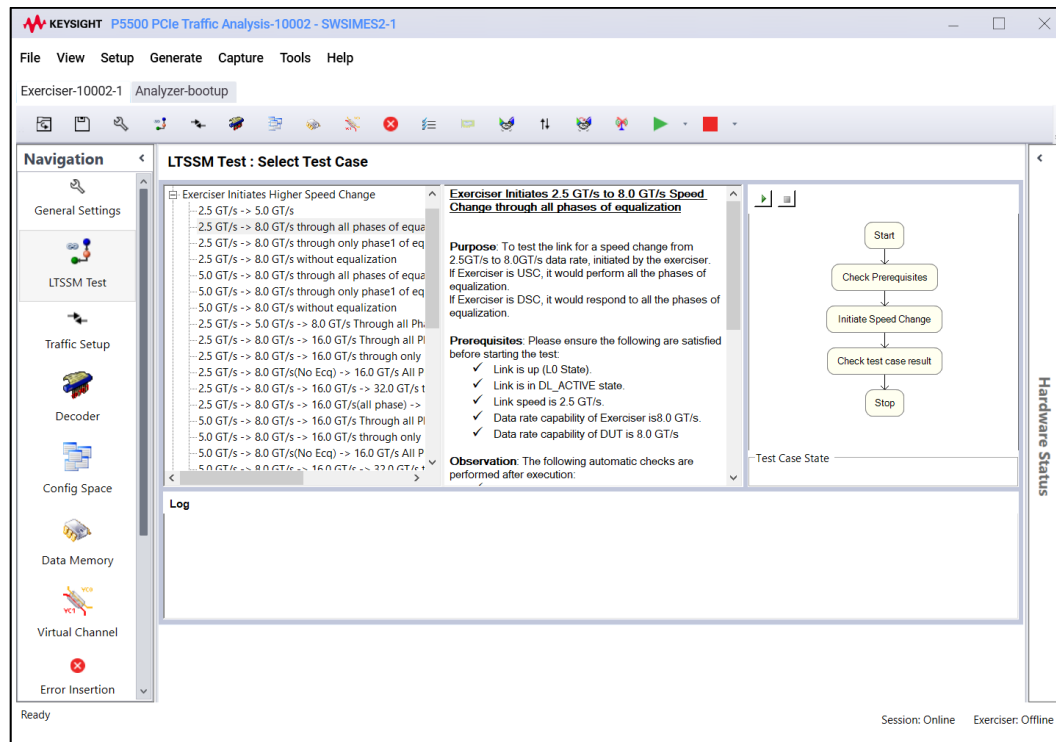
KEYSIGHT P5500 PCIe Traffic Analysis-10002 - SWSIMES2-1

File View Setup Generate Capture Tools Help

Exerciser-10002-1 Analyzer-bootup

Navigation

General Settings

LTSSM Test

Traffic Setup

Decoder

Config Space

Data Memory

Virtual Channel

Error Insertion

LTSSM Test : Select Test Case

Exerciser Initiates Higher Speed Change
2.5 GT/s -> 5.0 GT/s
2.5 GT/s -> 8.0 GT/s through all phases of equa
2.5 GT/s -> 8.0 GT/s through only phase1 of eq
2.5 GT/s -> 8.0 GT/s without equalization
5.0 GT/s -> 8.0 GT/s through all phases of equa
5.0 GT/s -> 8.0 GT/s through only phase1 of eq
5.0 GT/s -> 8.0 GT/s without equalization
2.5 GT/s -> 5.0 GT/s -> 8.0 GT/s Through all Ph
2.5 GT/s -> 8.0 GT/s -> 16.0 GT/s Through all Pl
2.5 GT/s -> 8.0 GT/s -> 16.0 GT/s through only
2.5 GT/s -> 8.0 GT/s(No Ecq) -> 16.0 GT/s All P
2.5 GT/s -> 8.0 GT/s -> 16.0 GT/s -> 32.0 GT/s t
2.5 GT/s -> 8.0 GT/s -> 16.0 GT/s(all phase) ->
5.0 GT/s -> 8.0 GT/s -> 16.0 GT/s Through all Pl
5.0 GT/s -> 8.0 GT/s -> 16.0 GT/s through only
5.0 GT/s -> 8.0 GT/s(No Ecq) -> 16.0 GT/s All P
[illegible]

Exerciser Initiates 2.5 GT/s to 8.0 GT/s Speed Change through all phases of equalization

Purpose: To test the link for a speed change from 2.5GT/s to 8.0GT/s data rate, initiated by the exerciser.
If Exerciser is USC, it would perform all the phases of equalization.
If Exerciser is DSC, it would respond to all the phases of equalization.

Prerequisites: Please ensure the following are satisfied before starting the test:
✓ Link is up (L0 State).
✓ Link is in DL_ACTIVE state.
✓ Link speed is 2.5 GT/s.
✓ Data rate capability of Exerciser is8.0 GT/s.
✓ Data rate capability of DUT is 8.0 GT/s

Observation: The following automatic checks are performed after execution:

Start
Check Prerequisites
Initiate Speed Change
Check test case result
Stop

Test Case State

Log

Hardware Status

Ready

Session: Online Exerciser: Offline